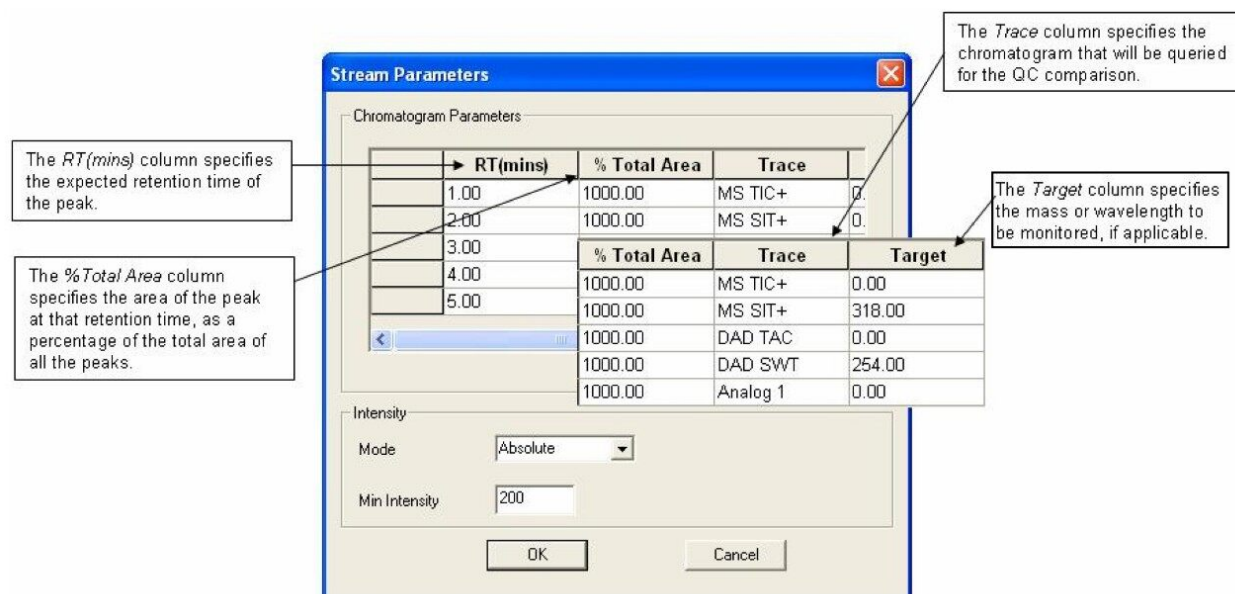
The *Trace* column specifies the chromatogram that will be queried for the QC comparison.

Stream Parameters

Chromatogram Parameters

The *RT(mins)* column specifies the expected retention time of the peak.

| | RT(mins) | % Total Area | Trace | |
|---|---|---|---|---|
| | 1.00 | 1000.00 | MS TIC+ | 0. |
| | 2.00 | 1000.00 | MS SIT+ | 0. |
| | 3.00 | | | |
| | 4.00 | | | |
| | 5.00 | | | |

The *Target* column specifies the mass or wavelength to be monitored, if applicable.

The *%Total Area* column specifies the area of the peak at that retention time, as a percentage of the total area of all the peaks.

| % Total Area | Trace | Target |
|---|---|---|
| 1000.00 | MS TIC+ | 0.00 |
| 1000.00 | MS SIT+ | 318.00 |
| 1000.00 | DAD TAC | 0.00 |
| 1000.00 | DAD SWT | 254.00 |
| 1000.00 | Analog 1 | 0.00 |

Intensity

Mode Absolute

Min Intensity 200

OK Cancel